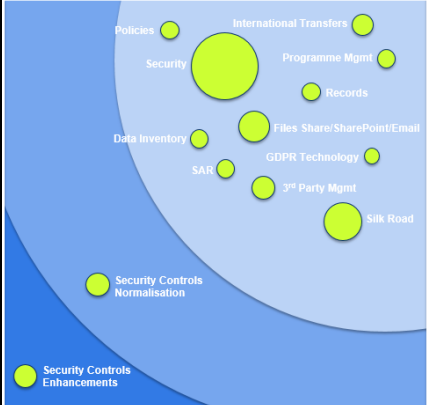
Policies

International Transfers

Security

Programme Mgmt

Records

Files Share/SharePoint/Email

Data Inventory

GDPR Technology

SAR

3rd Party Mgmt

Silk Road

Security Controls Normalisation

Security Controls Enhancements